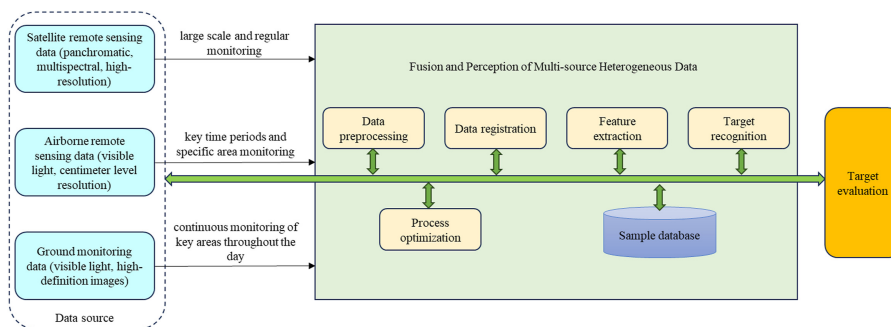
Satellite remote sensing data (panchromatic, multispectral, high-resolution)

Airborne remote sensing data (visible light, centimeter level resolution)

Ground monitoring data (visible light, high-definition images)

Data source

large scale and regular monitoring

key time periods and specific area monitoring

continuous monitoring of key areas throughout the day

Fusion and Perception of Multi-source Heterogeneous Data

Data preprocessing

Data registration

Feature extraction

Target recognition

Process optimization

Sample database

Target evaluation